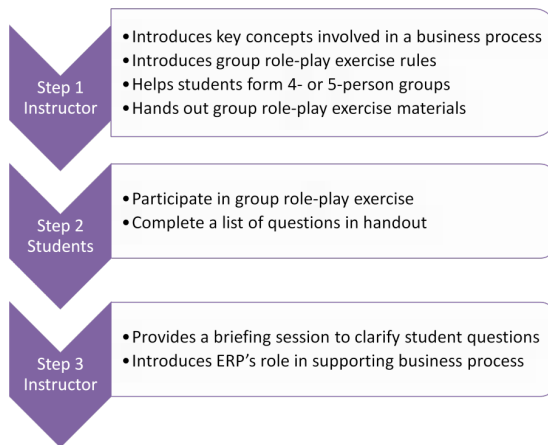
Step 1
Instructor

• Introduces key concepts involved in a business process
• Introduces group role-play exercise rules
• Helps students form 4- or 5-person groups
• Hands out group role-play exercise materials

Step 2
Students

• Participate in group role-play exercise
• Complete a list of questions in handout

Step 3
Instructor

• Provides a briefing session to clarify student questions
• Introduces ERP's role in supporting business process